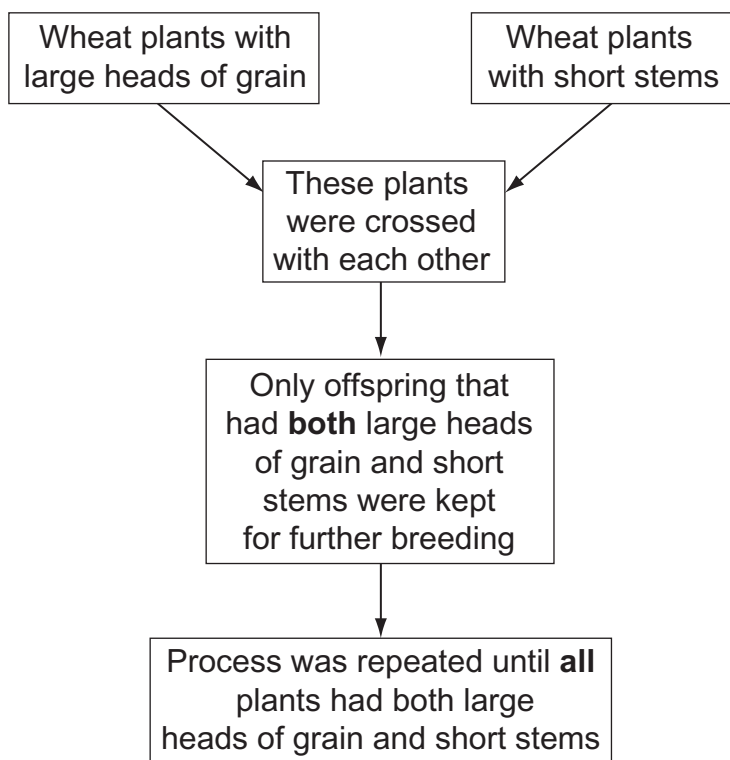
Wheat plants with large heads of grain

Wheat plants with short stems

These plants were crossed with each other

Only offspring that had **both** large heads of grain and short stems were kept for further breeding

Process was repeated until **all** plants had both large heads of grain and short stems